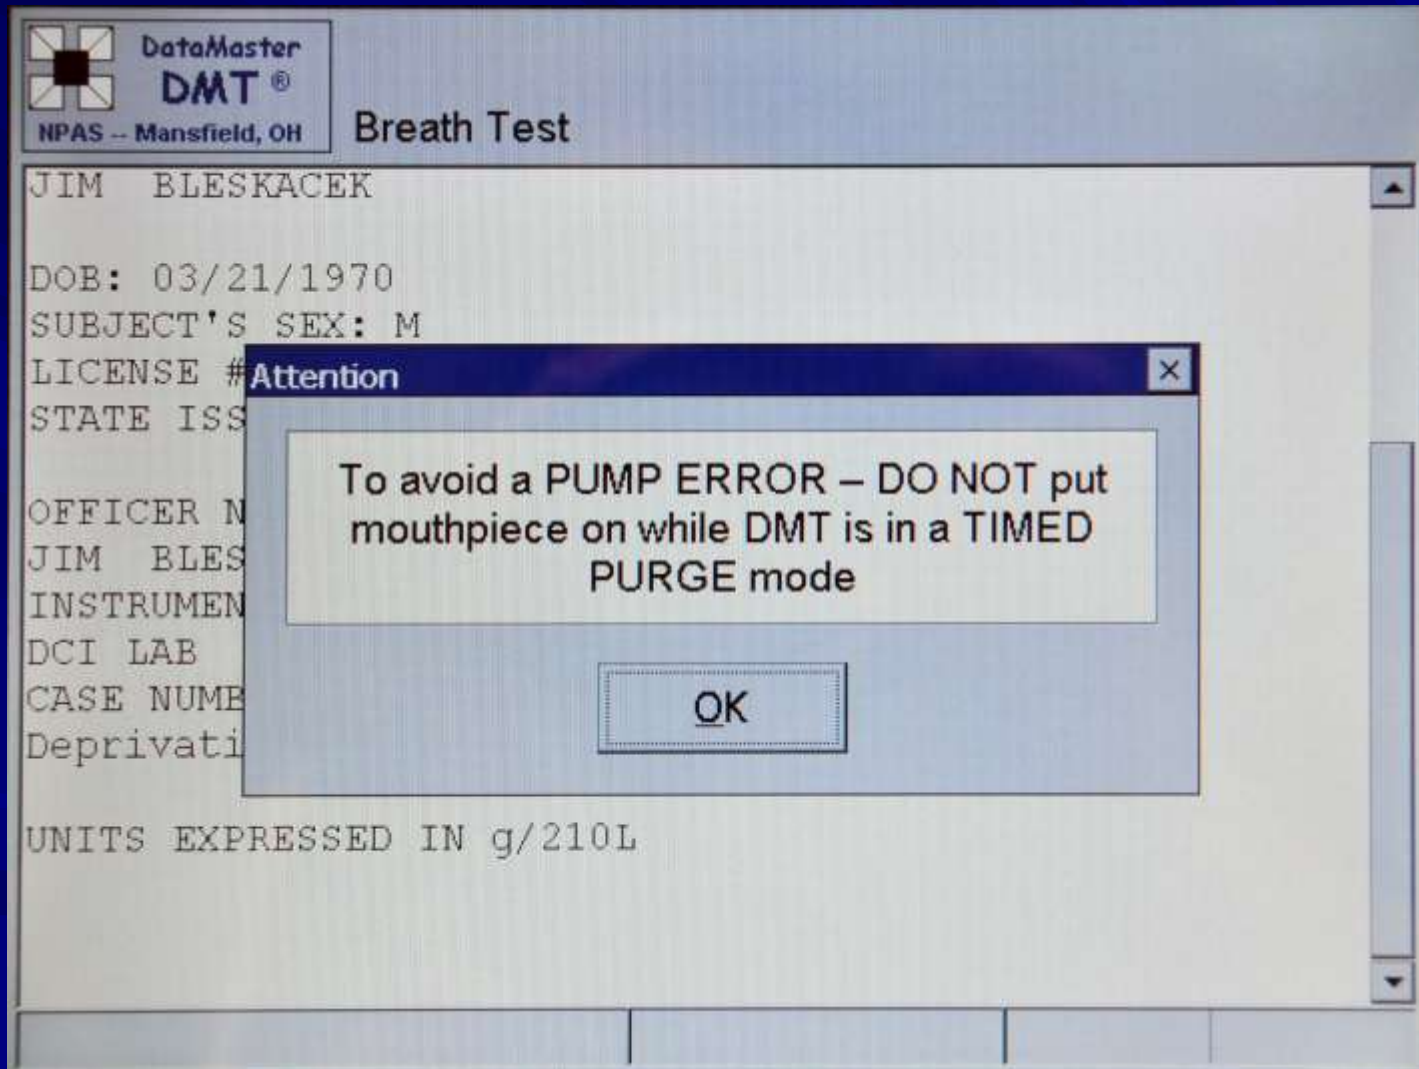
DataMaster
DMT ®
NPAS -- Mansfield, OH

Breath Test

JIM BLESKACEK

DOB: 03/21/1970
SUBJECT'S SEX: M
LICENSE #
STATE ISS

OFFICER N
JIM BLES
INSTRUMEN
DCI LAB
CASE NUMB
Deprivati

Attention

To avoid a PUMP ERROR – DO NOT put mouthpiece on while DMT is in a TIMED PURGE mode

OK

UNITS EXPRESSED IN g/210L